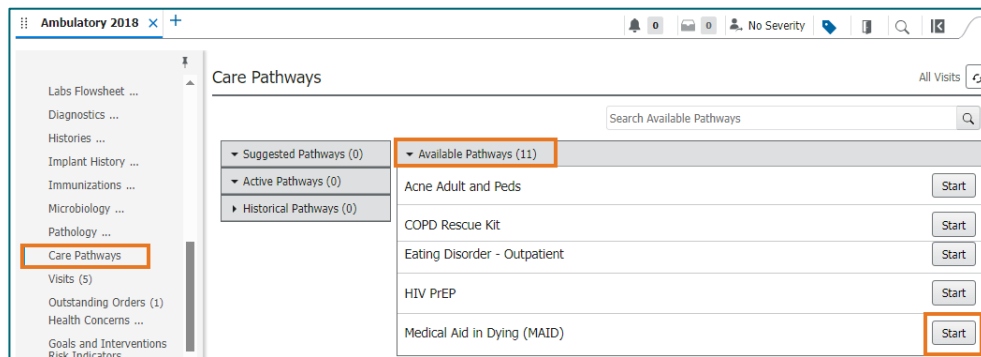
Ambulatory 2018 × +

0 0 No Severity

Labs Flowsheet ...
Diagnostics ...
Histories ...
Implant History ...
Immunizations ...
Microbiology ...
Pathology ...
Care Pathways
Visits (5)
Outstanding Orders (1)
Health Concerns ...
Goals and Interventions
Risk Indicators

Care Pathways

All Visits

Search Available Pathways

Suggested Pathways (0)
Active Pathways (0)
Historical Pathways (0)

Available Pathways (11)

| | |
|---|---|
| Acne Adult and Peds | Start |
| COPD Rescue Kit | Start |
| Eating Disorder - Outpatient | Start |
| HIV PrEP | Start |
| Medical Aid in Dying (MAID) | Start |